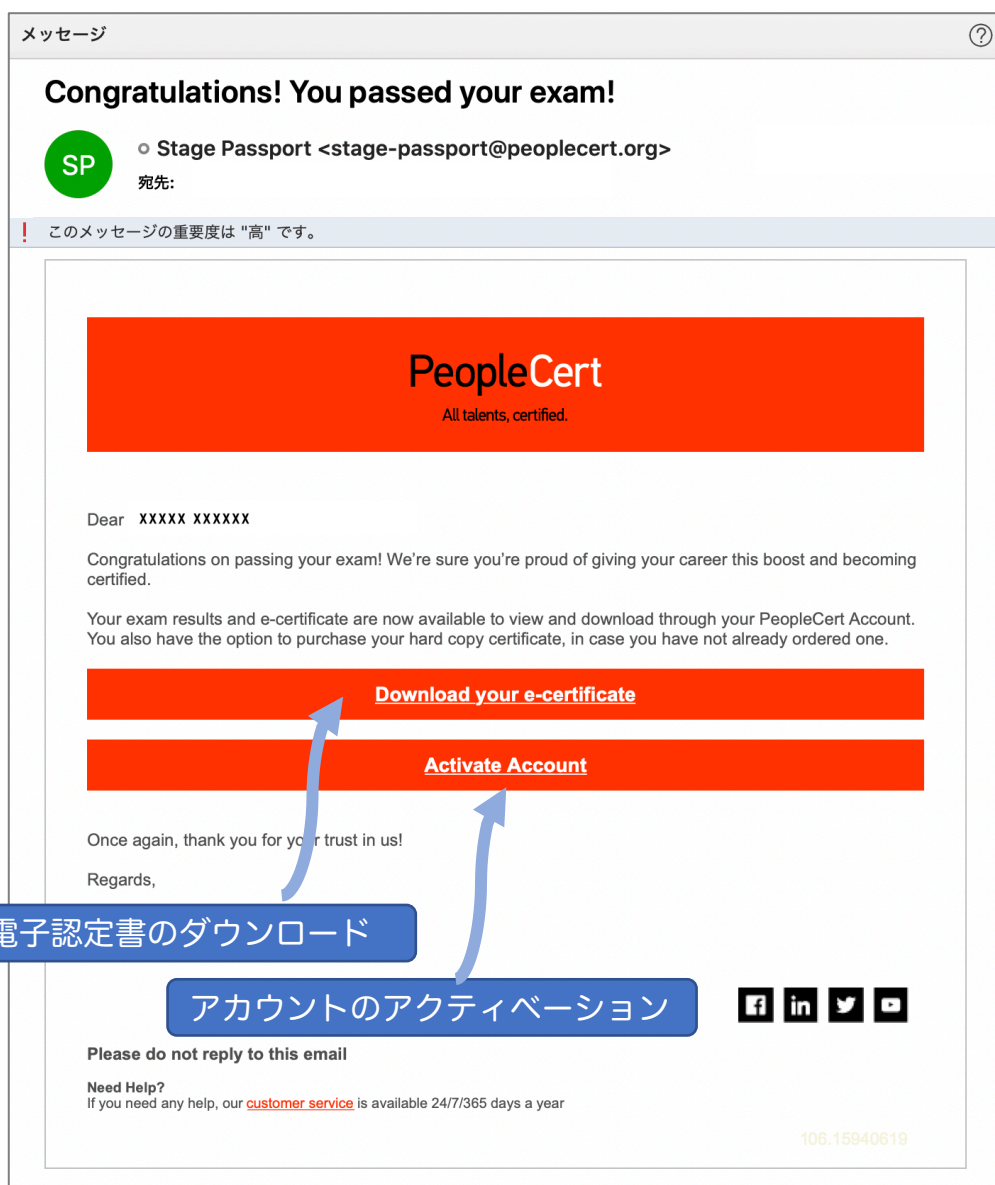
メッセージ

?

Congratulations! You passed your exam!

SP

Stage Passport <stage-passport@peoplecert.org>

宛先:

! このメッセージの重要度は "高" です。

PeopleCert
All talents, certified.

Dear XXXXX XXXXXX

Congratulations on passing your exam! We're sure you're proud of giving your career this boost and becoming certified.

Your exam results and e-certificate are now available to view and download through your PeopleCert Account. You also have the option to purchase your hard copy certificate, in case you have not already ordered one.

Download your e-certificate

Activate Account

Once again, thank you for yo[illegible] trust in us!

Regards,

電子認定書のダウンロード

アカウントのアクティベーション

Please do not reply to this email

Need Help?
If you need any help, our customer service is available 24/7/365 days a year

106.15940619